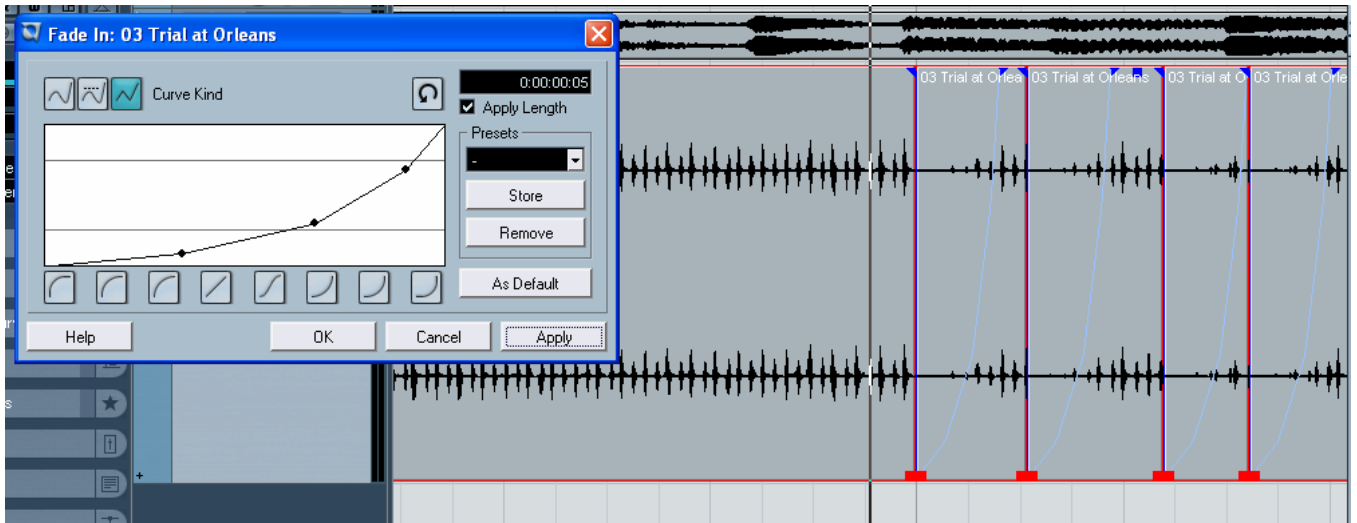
Fade In: 03 Trial at Orleans

Curve Kind

0:00:00:05

Apply Length

Presets

-

Store

Remove

As Default

Help

OK

Cancel

Apply

03 Trial at Orlea

03 Trial at Orleans

03 Trial at O

03 Trial at Orle